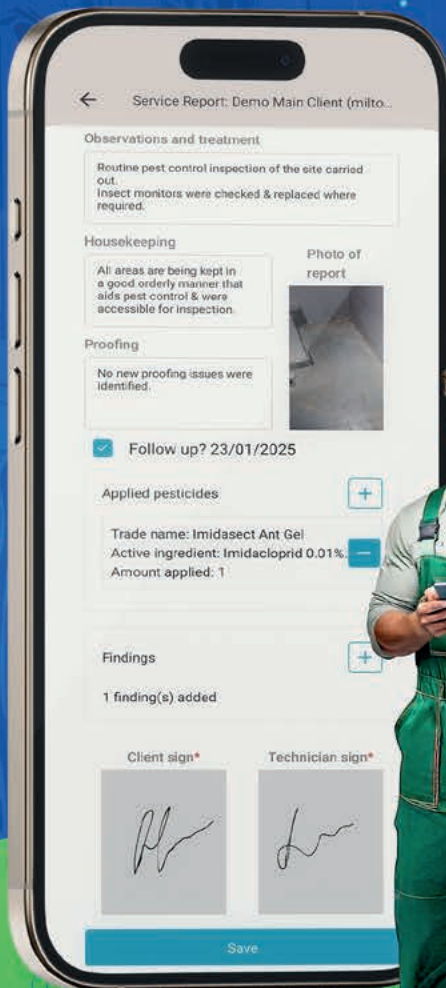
← Service Report: Demo Main Client (milto...

Observations and treatment

Routine pest control inspection of the site carried out.
Insect monitors were checked & replaced where required.

Housekeeping

All areas are being kept in a good orderly manner that aids pest control & were accessible for inspection.

Photo of report

Proofing

No new proofing issues were identified.

Follow up? 23/01/2025

Applied pesticides +

Trade name: Imidasect Ant Gel
Active ingredient: Imidacloprid 0.01%
Amount applied: 1

Findings +

1 finding(s) added

Client sign*

Technician sign*

Save